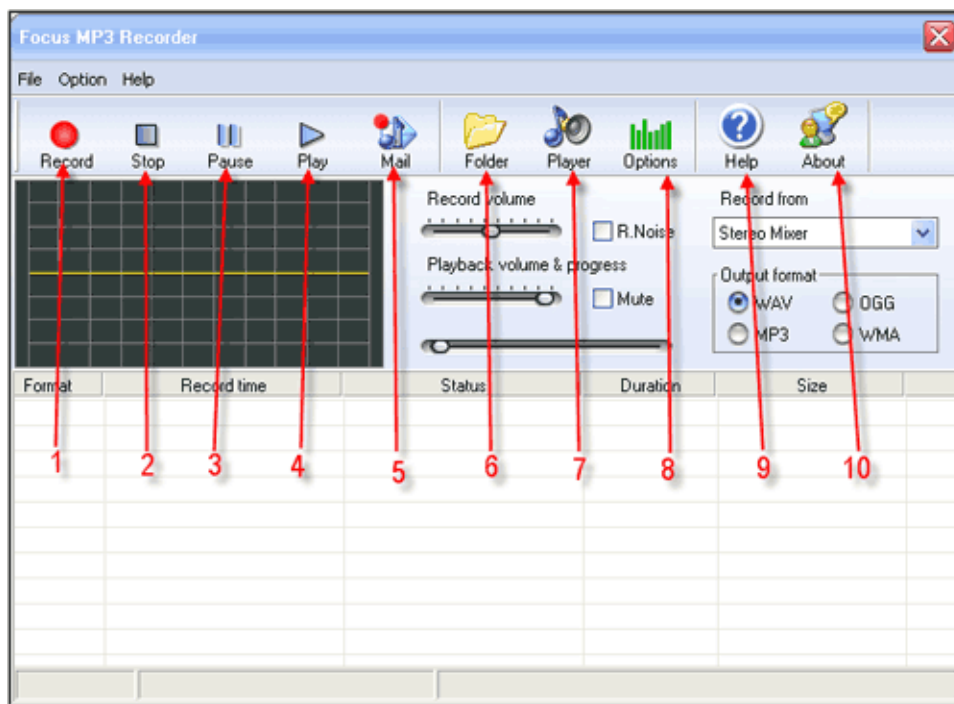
Focus MP3 Recorder

File Option Help

Record Stop Pause Play Mail Folder Player Options Help About

Record volume

R.Noise

Playback volume & progress

Mute

Record from

Stereo Mixer

Output format

WAV OGG

MP3 WMA

| Format | Record time | Status | Duration | Size |
|---|---|---|---|---|

1 2 3 4 5 6 7 8 9 10